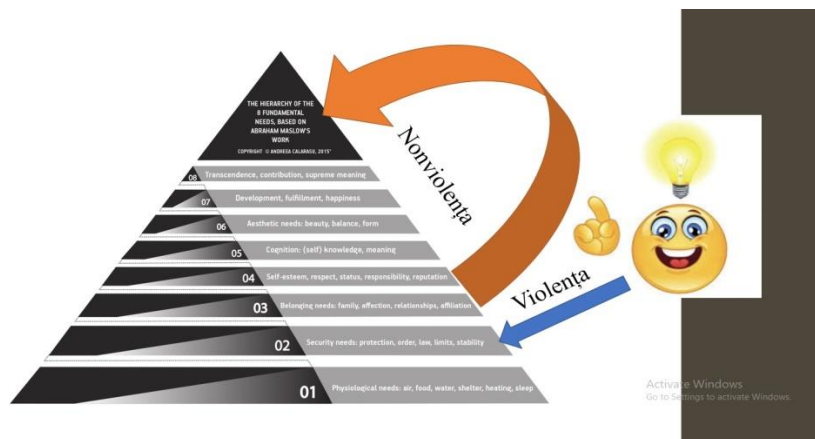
THE HIERARCHY OF THE 8 FUNDAMENTAL NEEDS, BASED ON ABRAHAM MASLOW'S WORK

COPYRIGHT © ANDREEA CALARASU, 2015*

Nonviolența

08 Transcendence, contribution, supreme meaning

07 Development, fulfillment, happiness

06 Aesthetic needs: beauty, balance, form

05 Cognition: (self) knowledge, meaning

04 Self-esteem, respect, status, responsibility, reputation

03 Belonging needs: family, affection, relationships, affiliation

Violența

02 Security needs: protection, order, law, limits, stability

01 Physiological needs: air, food, water, shelter, heating, sleep

Activate Windows
Go to Settings to activate Windows.